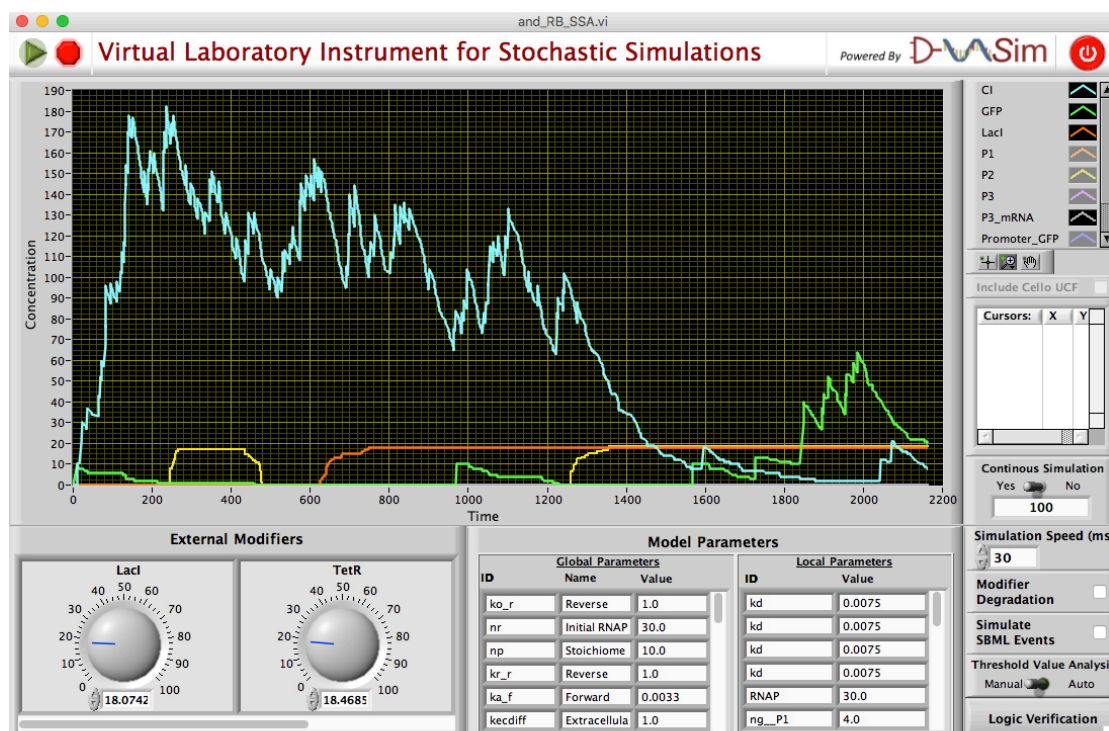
and_RB_SSA.vi

Virtual Laboratory Instrument for Stochastic Simulations

Powered By D-VASim

CI
GFP
LacI
P1
P2
P3
P3_mRNA
Promoter_GFP

Include Cello UCF

| Cursors: | X | Y |
|---|---|---|

Continous Simulation
Yes No
100

Simulation Speed (ms
30

Modifier Degradation

Simulate SBML Events

Threshold Value Analysi
Manual Auto

Logic Verification

Concentration
190
180
170
160
150
140
130
120
110
100
90
80
70
60
50
40
30
20
10
0
0 200 400 600 800 1000 1200 1400 1600 1800 2000 2200
Time

External Modifiers

LacI
40 50 60
30 70
20 80
10 90
0 100
18.0742

TetR
40 50 60
30 70
20 80
10 90
0 100
18.4685

Model Parameters

Global Parameters

| ID | Name | Value |
|---|---|---|
| ko_r | Reverse | 1.0 |
| nr | Initial RNAP | 30.0 |
| np | Stoichiome | 10.0 |
| kr_r | Reverse | 1.0 |
| ka_f | Forward | 0.0033 |
| kecdiff | Extracellula | 1.0 |

Local Parameters

| ID | Value |
|---|---|
| kd | 0.0075 |
| kd | 0.0075 |
| kd | 0.0075 |
| kd | 0.0075 |
| RNAP | 30.0 |
| ng__P1 | 4.0 |